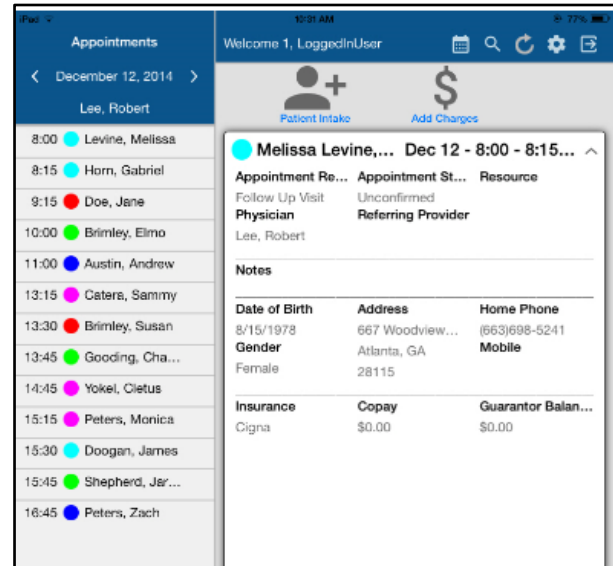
iPad
10:31 AM
77%

Appointments
December 12, 2014
Lee, Robert

8:00 Levine, Melissa
8:15 Horn, Gabriel
9:15 Doe, Jane
10:00 Brimley, Elmo
11:00 Austin, Andrew
13:15 Caters, Sammy
13:30 Brimley, Susan
13:45 Gooding, Cha...
14:45 Yokel, Cletus
15:15 Peters, Monica
15:30 Doogan, James
15:45 Shepherd, Jar...
16:45 Peters, Zach

Welcome 1, LoggedInUser

Patient Intake
Add Charges

Melissa Levine,... Dec 12 - 8:00 - 8:15...

Appointment Re... Appointment St... Resource
Follow Up Visit Unconfirmed
Physician Referring Provider
Lee, Robert

Notes

Date of Birth Address Home Phone
8/15/1978 667 Woodview... (663)698-5241
Gender Atlanta, GA Mobile
Female 28115

Insurance Copay Guarantor Balan...
Cigna $0.00 $0.00